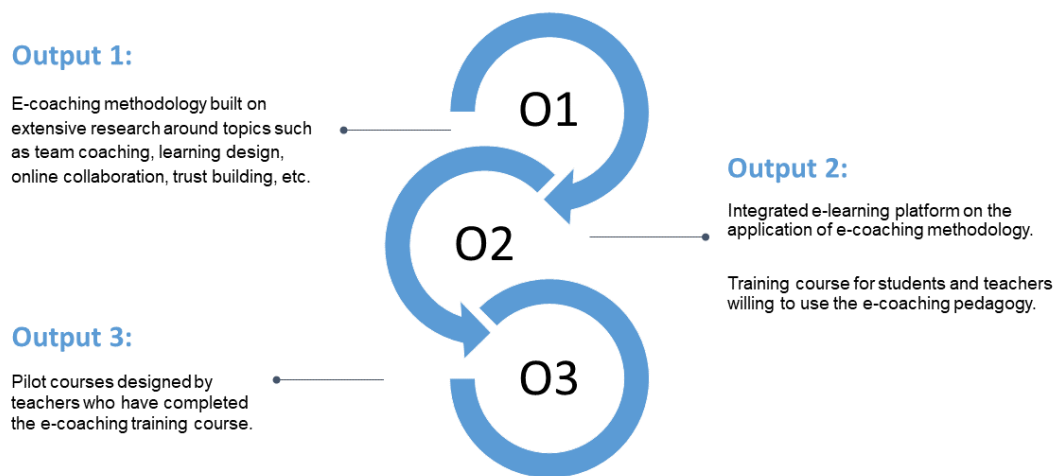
Output 1:

E-coaching methodology built on extensive research around topics such as team coaching, learning design, online collaboration, trust building, etc.

O1

O2

O3

Output 2:

Integrated e-learning platform on the application of e-coaching methodology.

Training course for students and teachers willing to use the e-coaching pedagogy.

Output 3:

Pilot courses designed by teachers who have completed the e-coaching training course.